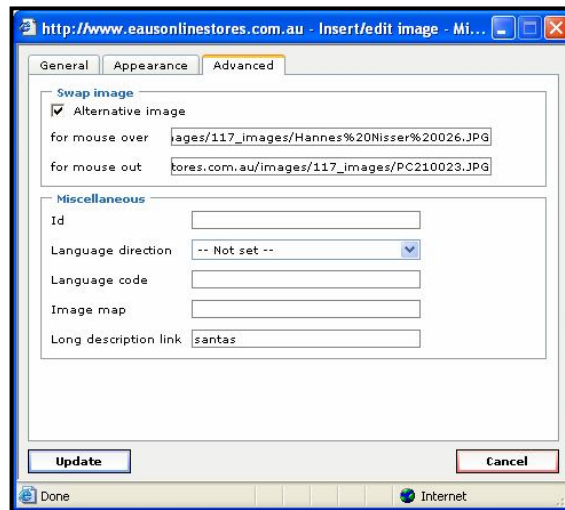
http://www.eausonlinestores.com.au - Insert/edit image - Mi...

General | Appearance | Advanced

Swap image
Alternative image
for mouse over ages/117_images/Hannes%20Nisser%20026.JPG
for mouse out tores.com.au/images/117_images/PC210023.JPG

Miscellaneous
Id
Language direction -- Not set --
Language code
Image map
Long description link santas

Update
Cancel

Done
Internet